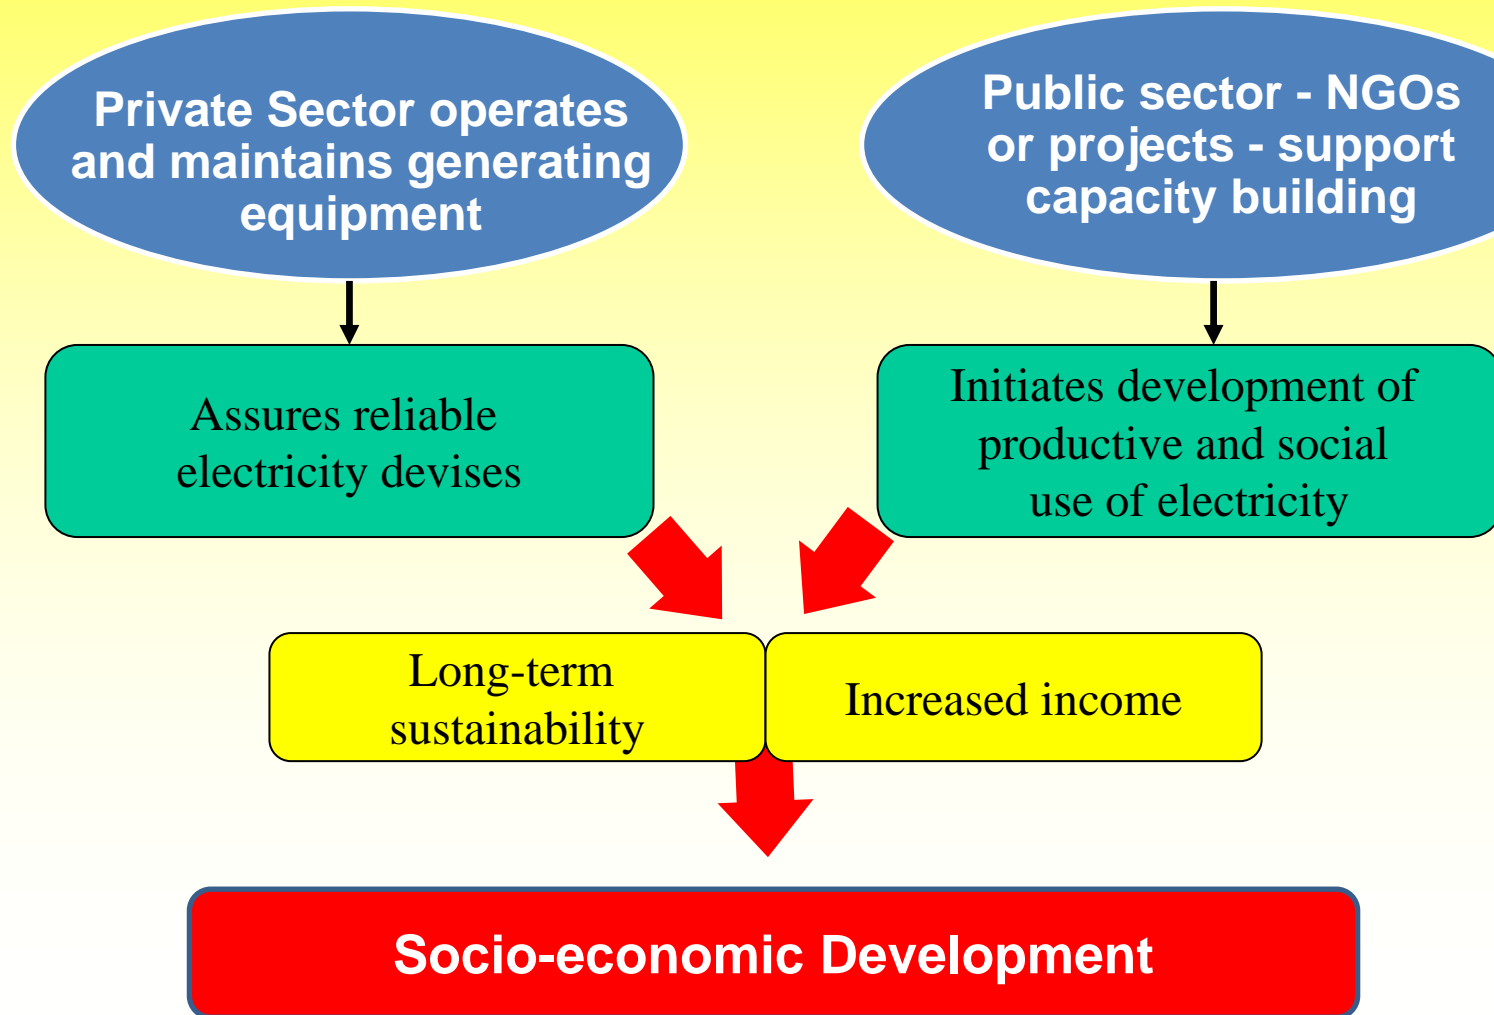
Private Sector operates and maintains generating equipment

Public sector - NGOs or projects - support capacity building

Assures reliable electricity devises

Initiates development of productive and social use of electricity

Long-term sustainability

Increased income

Socio-economic Development